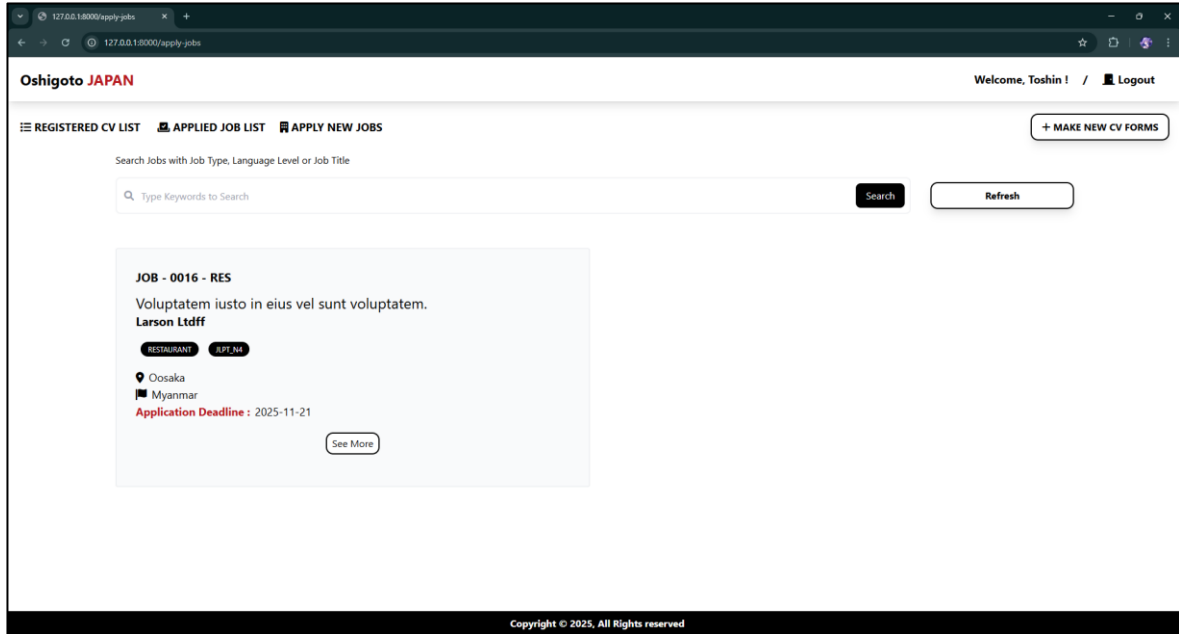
127.0.0.1:8000/apply-jobs

127.0.0.1:8000/apply-jobs

Oshigoto JAPAN

Welcome, Toshin ! / Logout

REGISTERED CV LIST APPLIED JOB LIST APPLY NEW JOBS

+ MAKE NEW CV FORMS

Search Jobs with Job Type, Language Level or Job Title

Type Keywords to Search

Search

Refresh

JOB - 0016 - RES

Voluptatem iusto in eius vel sunt voluptatem.
Larson Ltdff

RESTAURANT JLPT_N4

Oosaka
Myanmar
Application Deadline : 2025-11-21

See More

Copyright © 2025, All Rights reserved